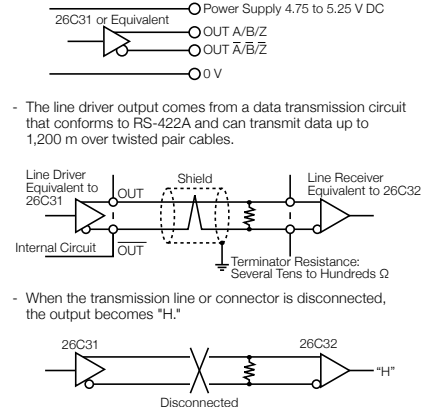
26C31 or Equivalent

Power Supply 4.75 to 5.25 V DC

OUT A/B/Z

OUT $\overline{A}/\overline{B}/\overline{Z}$

0 V

- The line driver output comes from a data transmission circuit that conforms to RS-422A and can transmit data up to 1,200 m over twisted pair cables.

Line Driver Equivalent to 26C31

OUT

Shield

Line Receiver Equivalent to 26C32

Internal Circuit

$\overline{OUT}$

Terminator Resistance: Several Tens to Hundreds Ω

- When the transmission line or connector is disconnected, the output becomes "H."

26C31

26C32

"H"

Disconnected